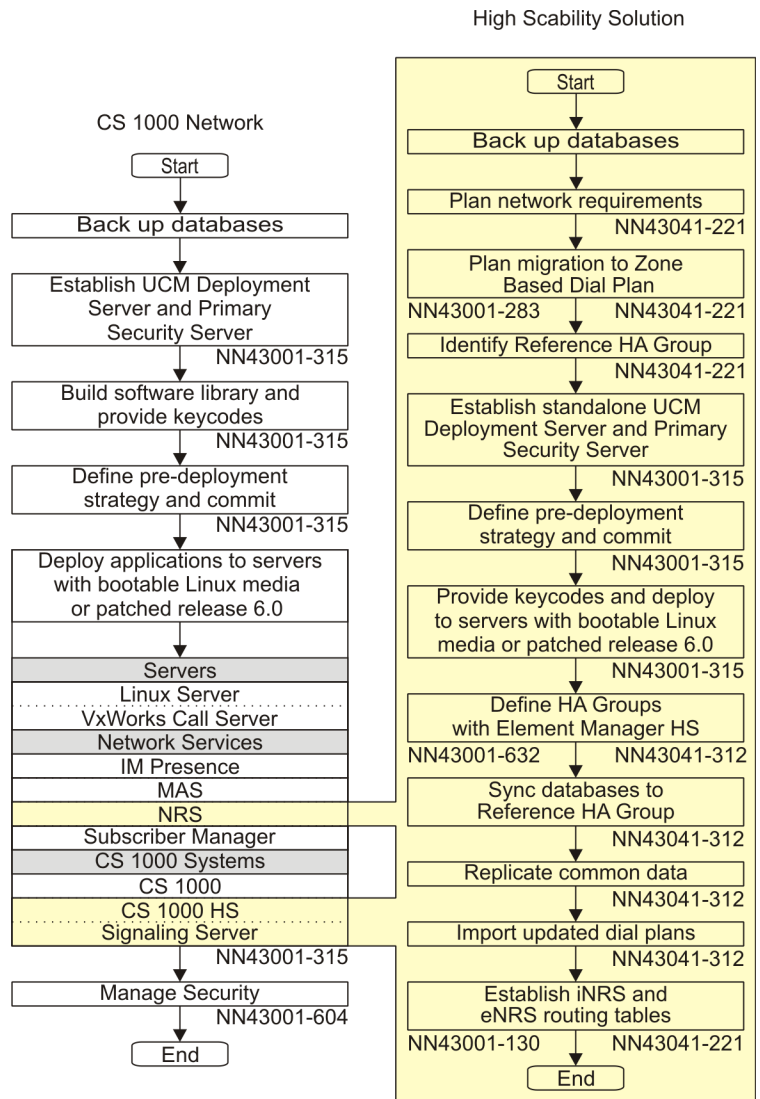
High Scability Solution

CS 1000 Network

Start

Back up databases

Establish UCM Deployment Server and Primary Security Server

NN43001-315

Build software library and provide keycodes

NN43001-315

Define pre-deployment strategy and commit

NN43001-315

Deploy applications to servers with bootable Linux media or patched release 6.0

Servers

Linux Server

VxWorks Call Server

Network Services

IM Presence

MAS

NRS

Subscriber Manager

CS 1000 Systems

CS 1000

CS 1000 HS

Signaling Server

NN43001-315

Manage Security

NN43001-604

End

Start

Back up databases

Plan network requirements

NN43041-221

Plan migration to Zone Based Dial Plan

NN43001-283 NN43041-221

Identify Reference HA Group

NN43041-221

Establish standalone UCM Deployment Server and Primary Security Server

NN43001-315

Define pre-deployment strategy and commit

NN43001-315

Provide keycodes and deploy to servers with bootable Linux media or patched release 6.0

NN43001-315

Define HA Groups with Element Manager HS

NN43001-632 NN43041-312

Sync databases to Reference HA Group

NN43041-312

Replicate common data

NN43041-312

Import updated dial plans

NN43041-312

Establish iNRS and eNRS routing tables

NN43001-130 NN43041-221

End